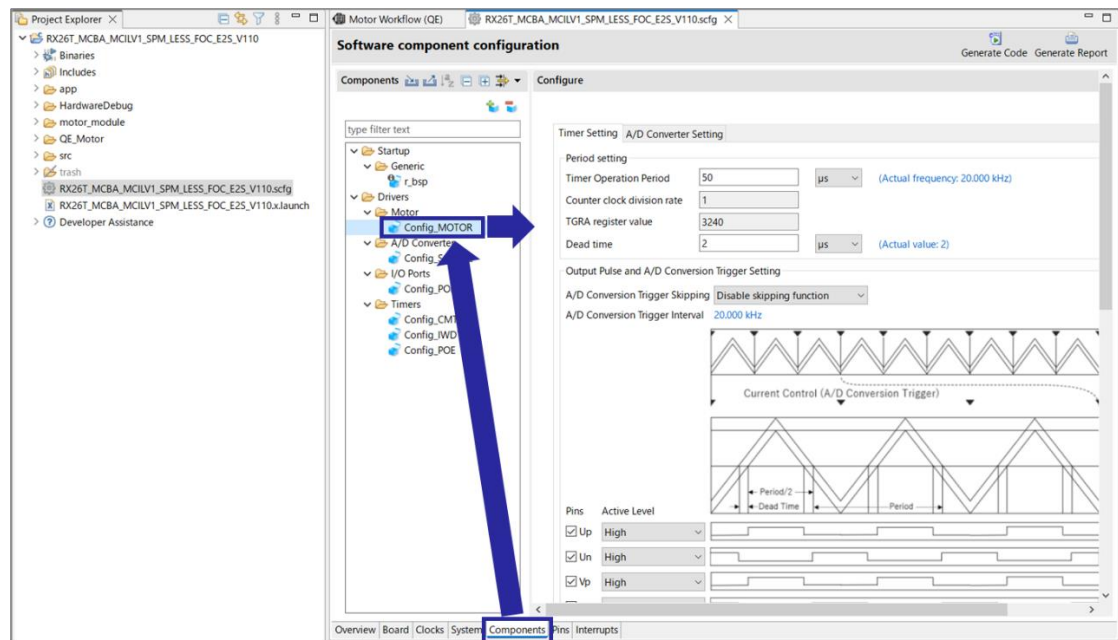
Project Explorer ×

RX26T_MCBA_MCILV1_SPM_LESS_FOC_E2S_V110
Binaries
Includes
app
HardwareDebug
motor_module
QE_Motor
src
trash
RX26T_MCBA_MCILV1_SPM_LESS_FOC_E2S_V110.scfg
RX26T_MCBA_MCILV1_SPM_LESS_FOC_E2S_V110.x.launch
Developer Assistance

Motor Workflow (QE)
RX26T_MCBA_MCILV1_SPM_LESS_FOC_E2S_V110.scfg ×

Software component configuration

Generate Code Generate Report

Components

Configure

type filter text

Startup
Generic
r_bsp
Drivers
Motor
Config_MOTOR
A/D Converte
Config_S
I/O Ports
Config_PO
Timers
Config_CMT
Config_IWD
Config_POE

Timer Setting A/D Converter Setting

Period setting
Timer Operation Period 50 μs (Actual frequency: 20.000 kHz)
Counter clock division rate 1
TGRA register value 3240
Dead time 2 μs (Actual value: 2)

Output Pulse and A/D Conversion Trigger Setting
A/D Conversion Trigger Skipping Disable skipping function
A/D Conversion Trigger Interval 20.000 kHz

Current Control (A/D Conversion Trigger)

Period/2
Dead Time
Period

Pins Active Level
Up High
Un High
Vp High

Overview Board Clocks System Components Pins Interrupts